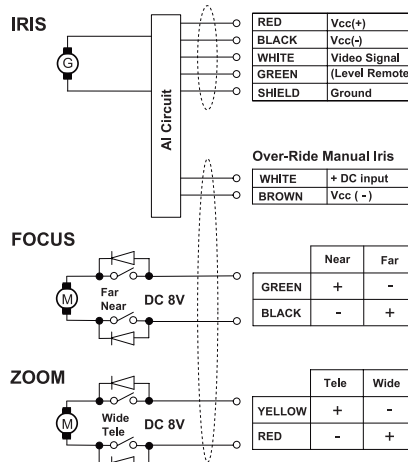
IRIS

G

AI Circuit

| RED | Vcc(+) |
|---|---|
| BLACK | Vcc(-) |
| WHITE | Video Signal |
| GREEN | (Level Remote |
| SHIELD | Ground |

Over-Ride Manual Iris

| WHITE | + DC input |
|---|---|
| BROWN | Vcc ( - ) |

FOCUS

M

Far
Near

DC 8V

| | Near | Far |
|---|---|---|
| GREEN | + | - |
| BLACK | - | + |

ZOOM

M

Wide
Tele

DC 8V

| | Tele | Wide |
|---|---|---|
| YELLOW | + | - |
| RED | - | + |